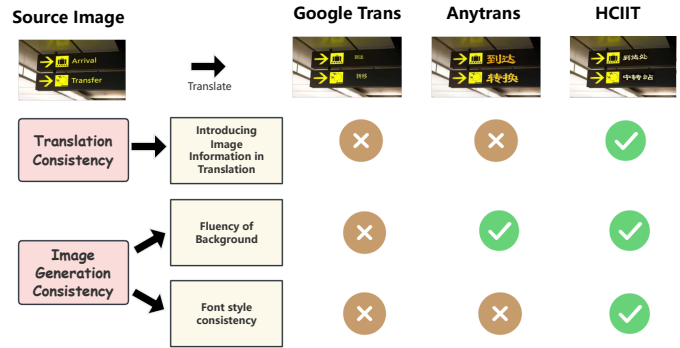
Source Image

Google Trans

Anytrans

HCIIT

Arrival
Transfer

Translate

到达
转换

到达处
中转站

Translation Consistency

Introducing Image Information in Translation

Image Generation Consistency

Fluency of Background

Font style consistency